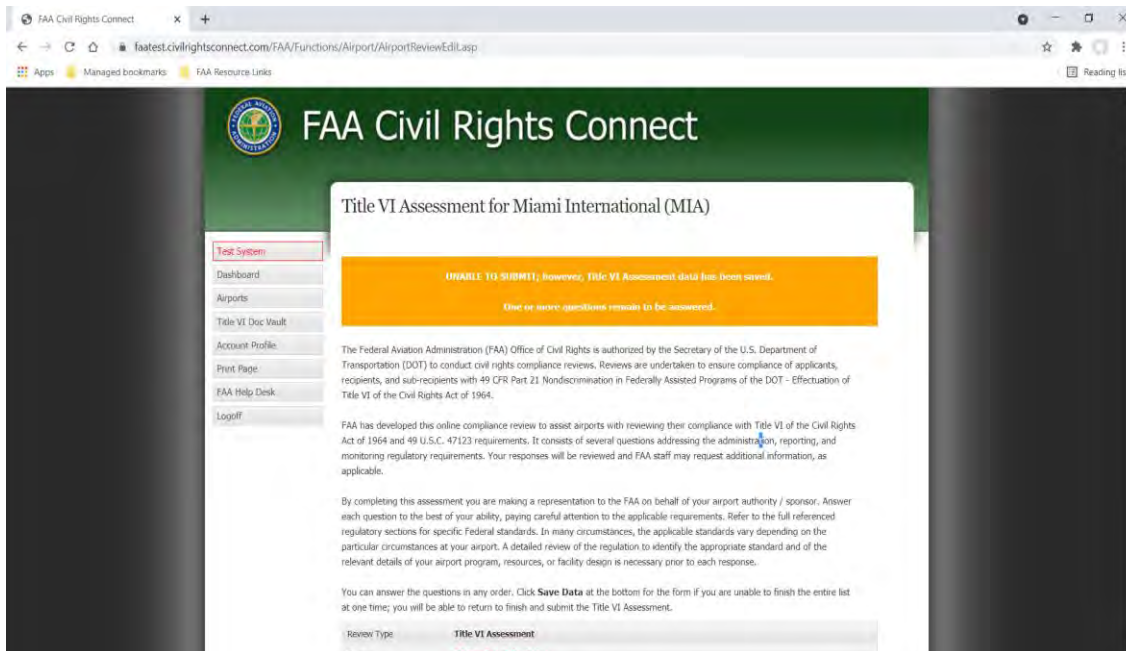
FAA Civil Rights Connect ×

faatest.civilrightsconnect.com/FAA/Functions/Airport/AirportReviewEdit.asp

Apps Managed bookmarks FAA Resource Links

Reading lis

FAA Civil Rights Connect

Title VI Assessment for Miami International (MIA)

Test System
Dashboard
Airports
Title VI Doc Vault
Account Profile
Print Page
FAA Help Desk
Logoff

UNABLE TO SUBMIT; however, Title VI Assessment data has been saved.

One or more questions remain to be answered.

The Federal Aviation Administration (FAA) Office of Civil Rights is authorized by the Secretary of the U.S. Department of Transportation (DOT) to conduct civil rights compliance reviews. Reviews are undertaken to ensure compliance of applicants, recipients, and sub-recipients with 49 CFR Part 21 Nondiscrimination in Federally Assisted Programs of the DOT - Effectuation of Title VI of the Civil Rights Act of 1964.

FAA has developed this online compliance review to assist airports with reviewing their compliance with Title VI of the Civil Rights Act of 1964 and 49 U.S.C. 47123 requirements. It consists of several questions addressing the administration, reporting, and monitoring regulatory requirements. Your responses will be reviewed and FAA staff may request additional information, as applicable.

By completing this assessment you are making a representation to the FAA on behalf of your airport authority / sponsor. Answer each question to the best of your ability, paying careful attention to the applicable requirements. Refer to the full referenced regulatory sections for specific Federal standards. In many circumstances, the applicable standards vary depending on the particular circumstances at your airport. A detailed review of the regulation to identify the appropriate standard and of the relevant details of your airport program, resources, or facility design is necessary prior to each response.

You can answer the questions in any order. Click **Save Data** at the bottom for the form if you are unable to finish the entire list at one time; you will be able to return to finish and submit the Title VI Assessment.

| Review Type | Title VI Assessment |
|---|---|